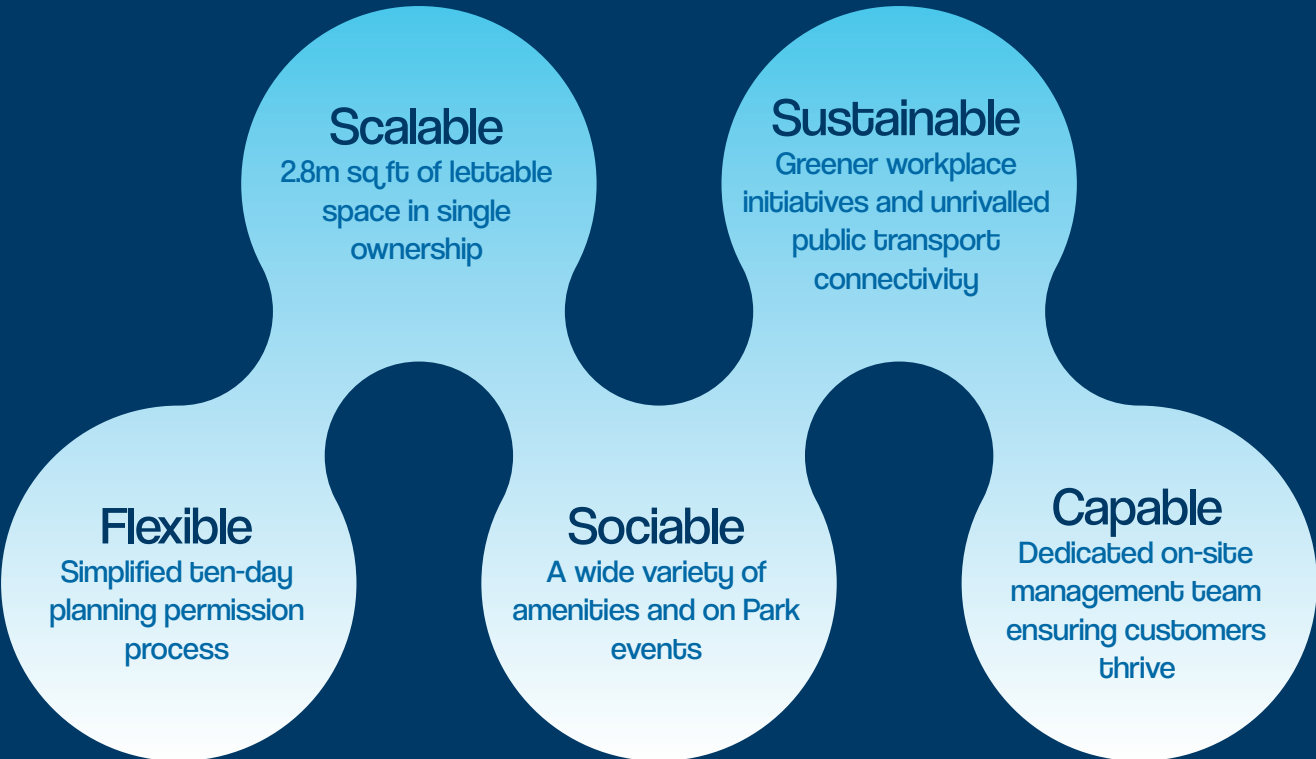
Scalable
2.8m sq ft of lettable space in single ownership

Sustainable
Greener workplace initiatives and unrivalled public transport connectivity

Flexible
Simplified ten-day planning permission process

Sociable
A wide variety of amenities and on Park events

Capable
Dedicated on-site management team ensuring customers thrive